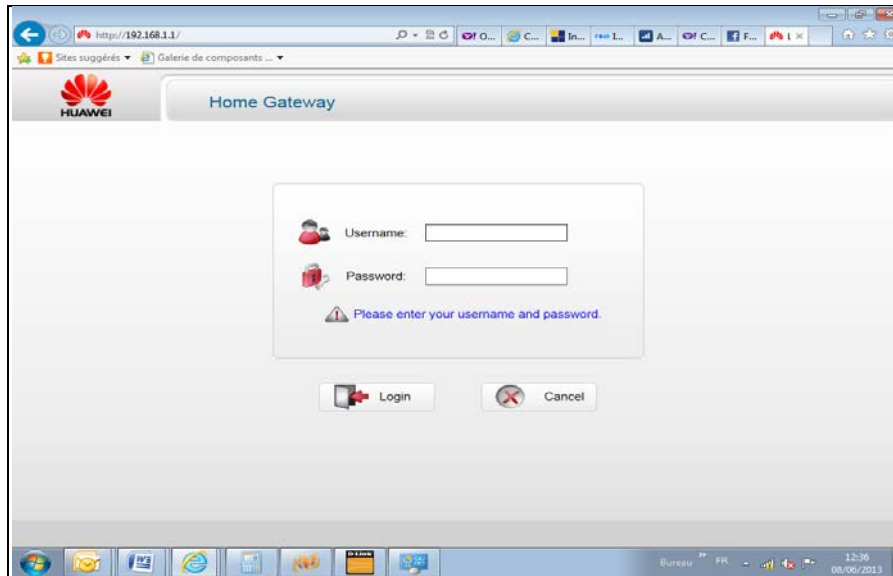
http://192.168.1.1/

O... C... In... I... A... C... F... I ×

Sites suggérés ▾ Galerie de composants ... ▾

HUAWEI

Home Gateway

Username:

Password:

Please enter your username and password.

Login

Cancel

D-Link

Bureau FR 12:36 08/06/2013